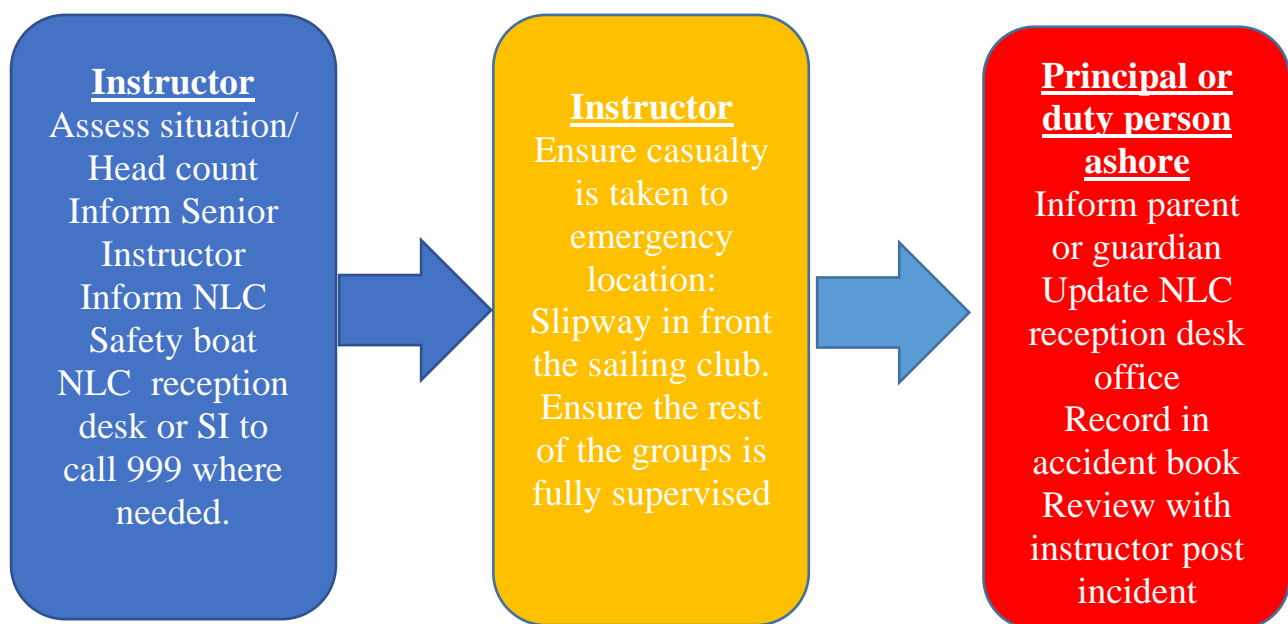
**Instructor**
Assess situation/ Head count
Inform Senior Instructor
Inform NLC Safety boat
NLC reception desk or SI to call 999 where needed.

**Instructor**
Ensure casualty is taken to emergency location:
Slipway in front the sailing club.
Ensure the rest of the groups is fully supervised

**Principal or duty person ashore**
Inform parent or guardian
Update NLC reception desk office
Record in accident book
Review with instructor post incident